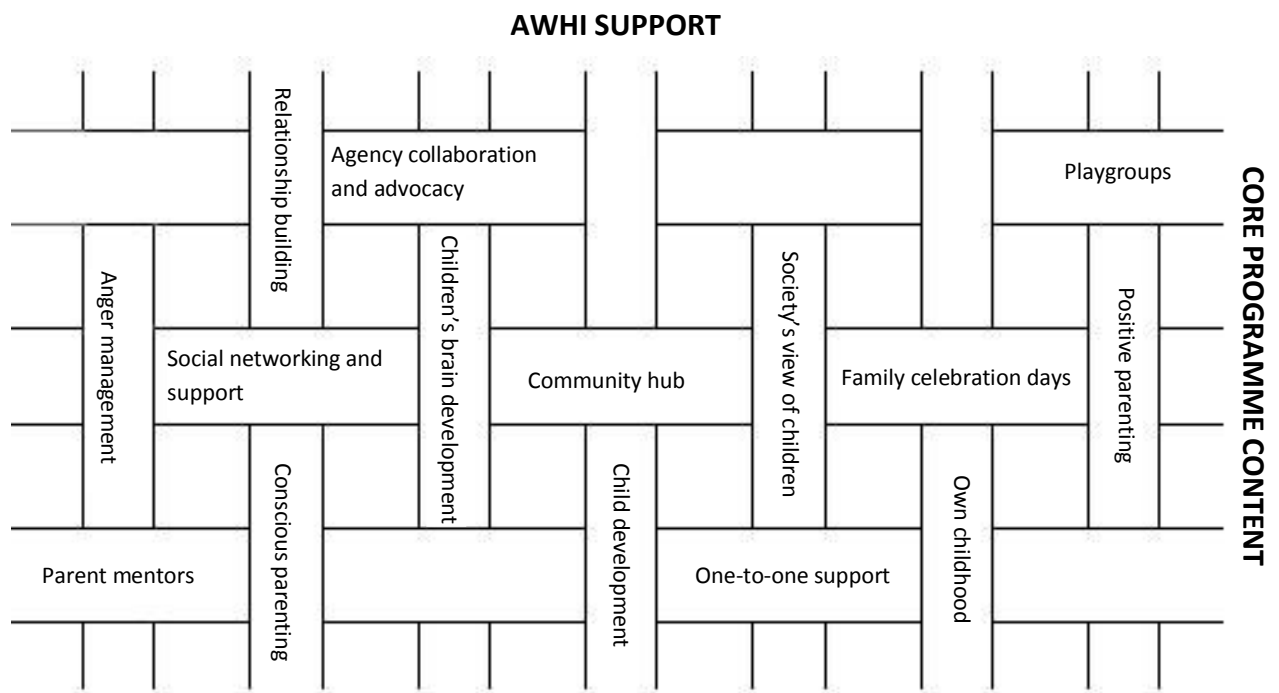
AWHI SUPPORT

Relationship building

Agency collaboration and advocacy

Playgroups

CORE PROGRAMME CONTENT

Anger management

Children's brain development

Society's view of children

Positive parenting

Social networking and support

Community hub

Family celebration days

Conscious parenting

Child development

Own childhood

Parent mentors

One-to-one support